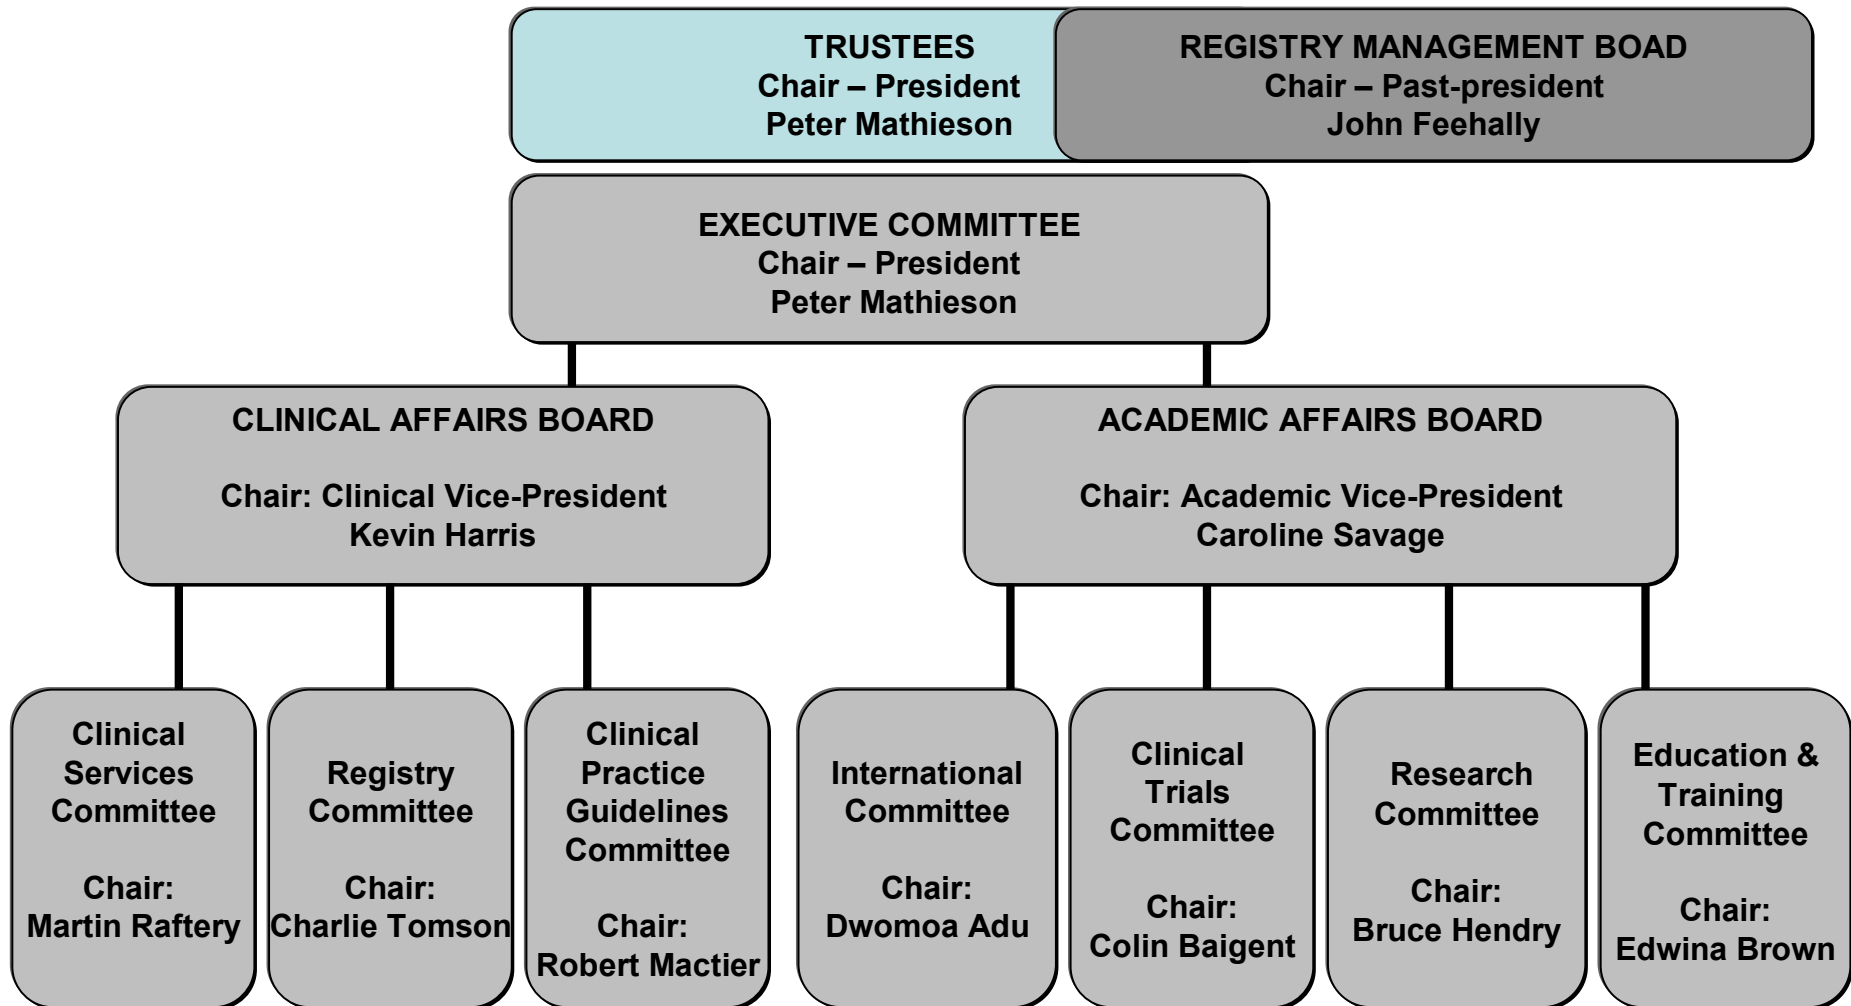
TRUSTEES
Chair – President
Peter Mathieson

REGISTRY MANAGEMENT BOAD
Chair – Past-president
John Feehally

EXECUTIVE COMMITTEE
Chair – President
Peter Mathieson

CLINICAL AFFAIRS BOARD

Chair: Clinical Vice-President
Kevin Harris

ACADEMIC AFFAIRS BOARD

Chair: Academic Vice-President
Caroline Savage

Clinical Services Committee

Chair:
Martin Raftery

Registry Committee

Chair:
Charlie Tomson

Clinical Practice Guidelines Committee

Chair:
Robert Mactier

International Committee

Chair:
Dwomoa Adu

Clinical Trials Committee

Chair:
Colin Baigent

Research Committee

Chair:
Bruce Hendry

Education & Training Committee

Chair:
Edwina Brown